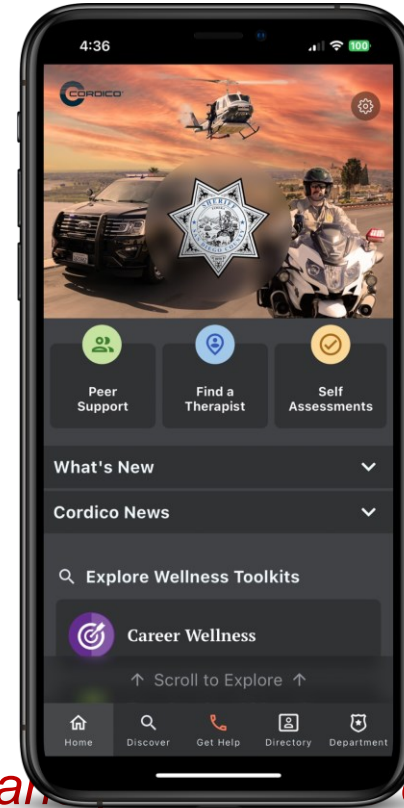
4:36

100

CORDICO

SHERIFF

Peer Support

Find a Therapist

Self Assessments

What's New

Cordico News

Explore Wellness Toolkits

Career Wellness

↑ Scroll to Explore ↑

Home

Discover

Get Help

Directory

Department

an